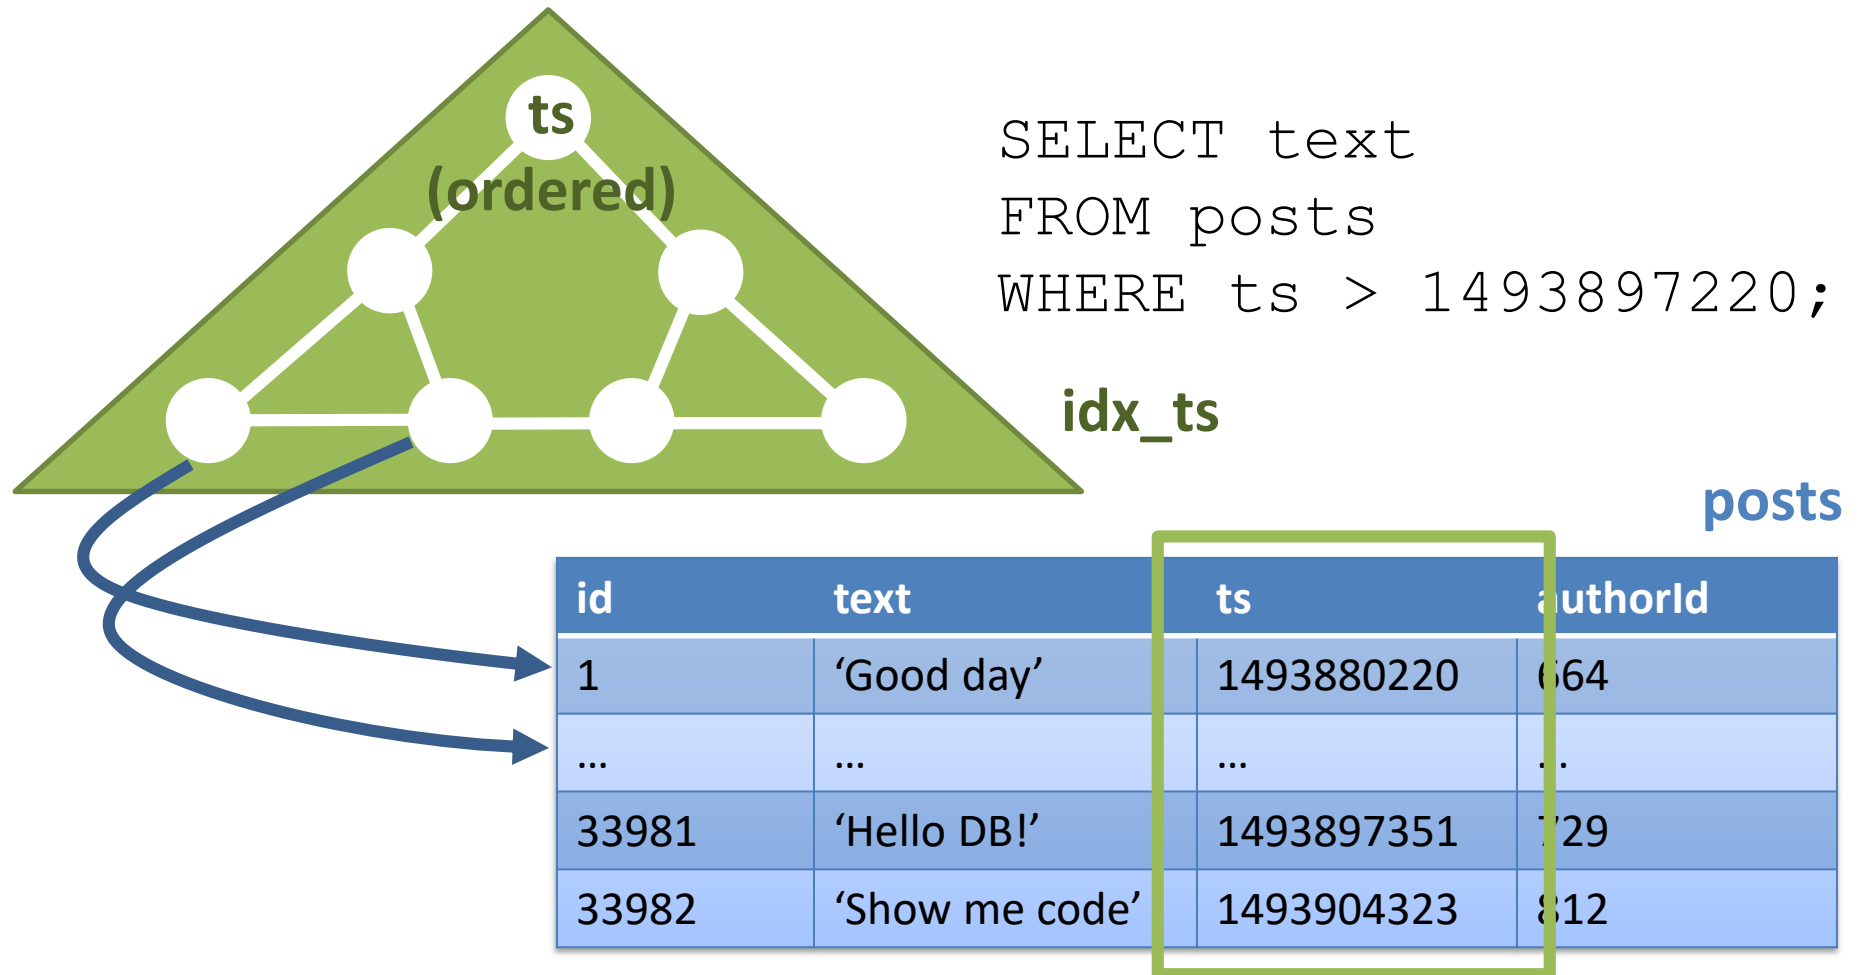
ts
(ordered)

SELECT text
FROM posts
WHERE ts > 1493897220;

idx_ts

posts

| id | text | ts | authorId |
|---|---|---|---|
| 1 | ‘Good day’ | 1493880220 | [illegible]64 |
| … | … | … | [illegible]. |
| 33981 | ‘Hello DB!’ | 1493897351 | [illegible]29 |
| 33982 | ‘Show me code’ | 1493904323 | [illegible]12 |